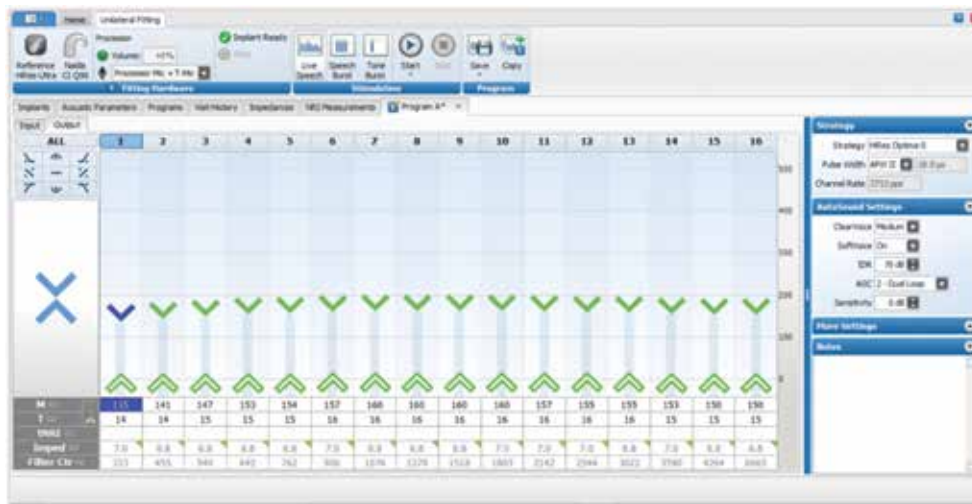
Home Unilateral Fitting

Reference HiRes Ultra Nadia CI Q90 Processor Volume +0% Processor Mic + T-Mic Implant Ready

Fitting Hardware

Live Speech Speech Burst Tone Burst Start Stop

Stimulation

Save Copy

Program

Implants Acoustic Parameters Programs Visit History Impedances NRI Measurements Program A*

Input Output

ALL

| | 1 | 2 | 3 | 4 | 5 | 6 | 7 | 8 | 9 | 10 | 11 | 12 | 13 | 14 | 15 | 16 |
|---|---|---|---|---|---|---|---|---|---|---|---|---|---|---|---|---|
| M | 115 | 141 | 147 | 153 | 154 | 157 | 160 | 160 | 160 | 160 | 157 | 155 | 155 | 153 | 150 | 150 |
| T | 14 | 14 | 15 | 15 | 15 | 16 | 16 | 16 | 16 | 16 | 16 | 16 | 16 | 15 | 15 | 15 |
| IMAX | | | | | | | | | | | | | | | | |
| Imped | 7.0 | 6.6 | 6.8 | 6.8 | 6.8 | 7.0 | 6.8 | 6.8 | 6.8 | 7.0 | 7.0 | 7.0 | 6.8 | 7.0 | 6.8 | 6.8 |
| Filter Ctr | 333 | 455 | 540 | 642 | 762 | 906 | 1076 | 1278 | 1518 | 1803 | 2142 | 2544 | 3022 | 3590 | 4264 | 6665 |

500 400 300 200 100 0

Strategy
Strategy HiRes Optima-S
Pulse Width APW 0 18.0 µs
Channel Rate 3712 pps

AutoSound Settings
ClearVoice Medium
SoftVoice On
IDR 70 dB
AGC 2 - Dual Loop
Sensitivity 0 dB

More Settings

Notes